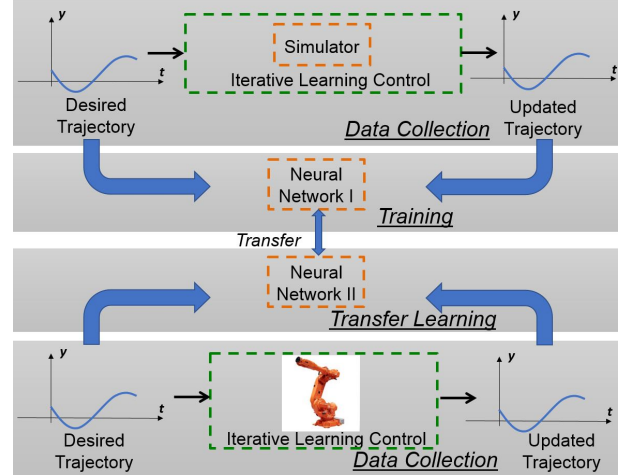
y
t
Desired Trajectory

Simulator
Iterative Learning Control

y
t
Updated Trajectory

Data Collection

Neural Network I

Training

Transfer

Neural Network II

Transfer Learning

y
t
Desired Trajectory

Iterative Learning Control

y
t
Updated Trajectory

Data Collection